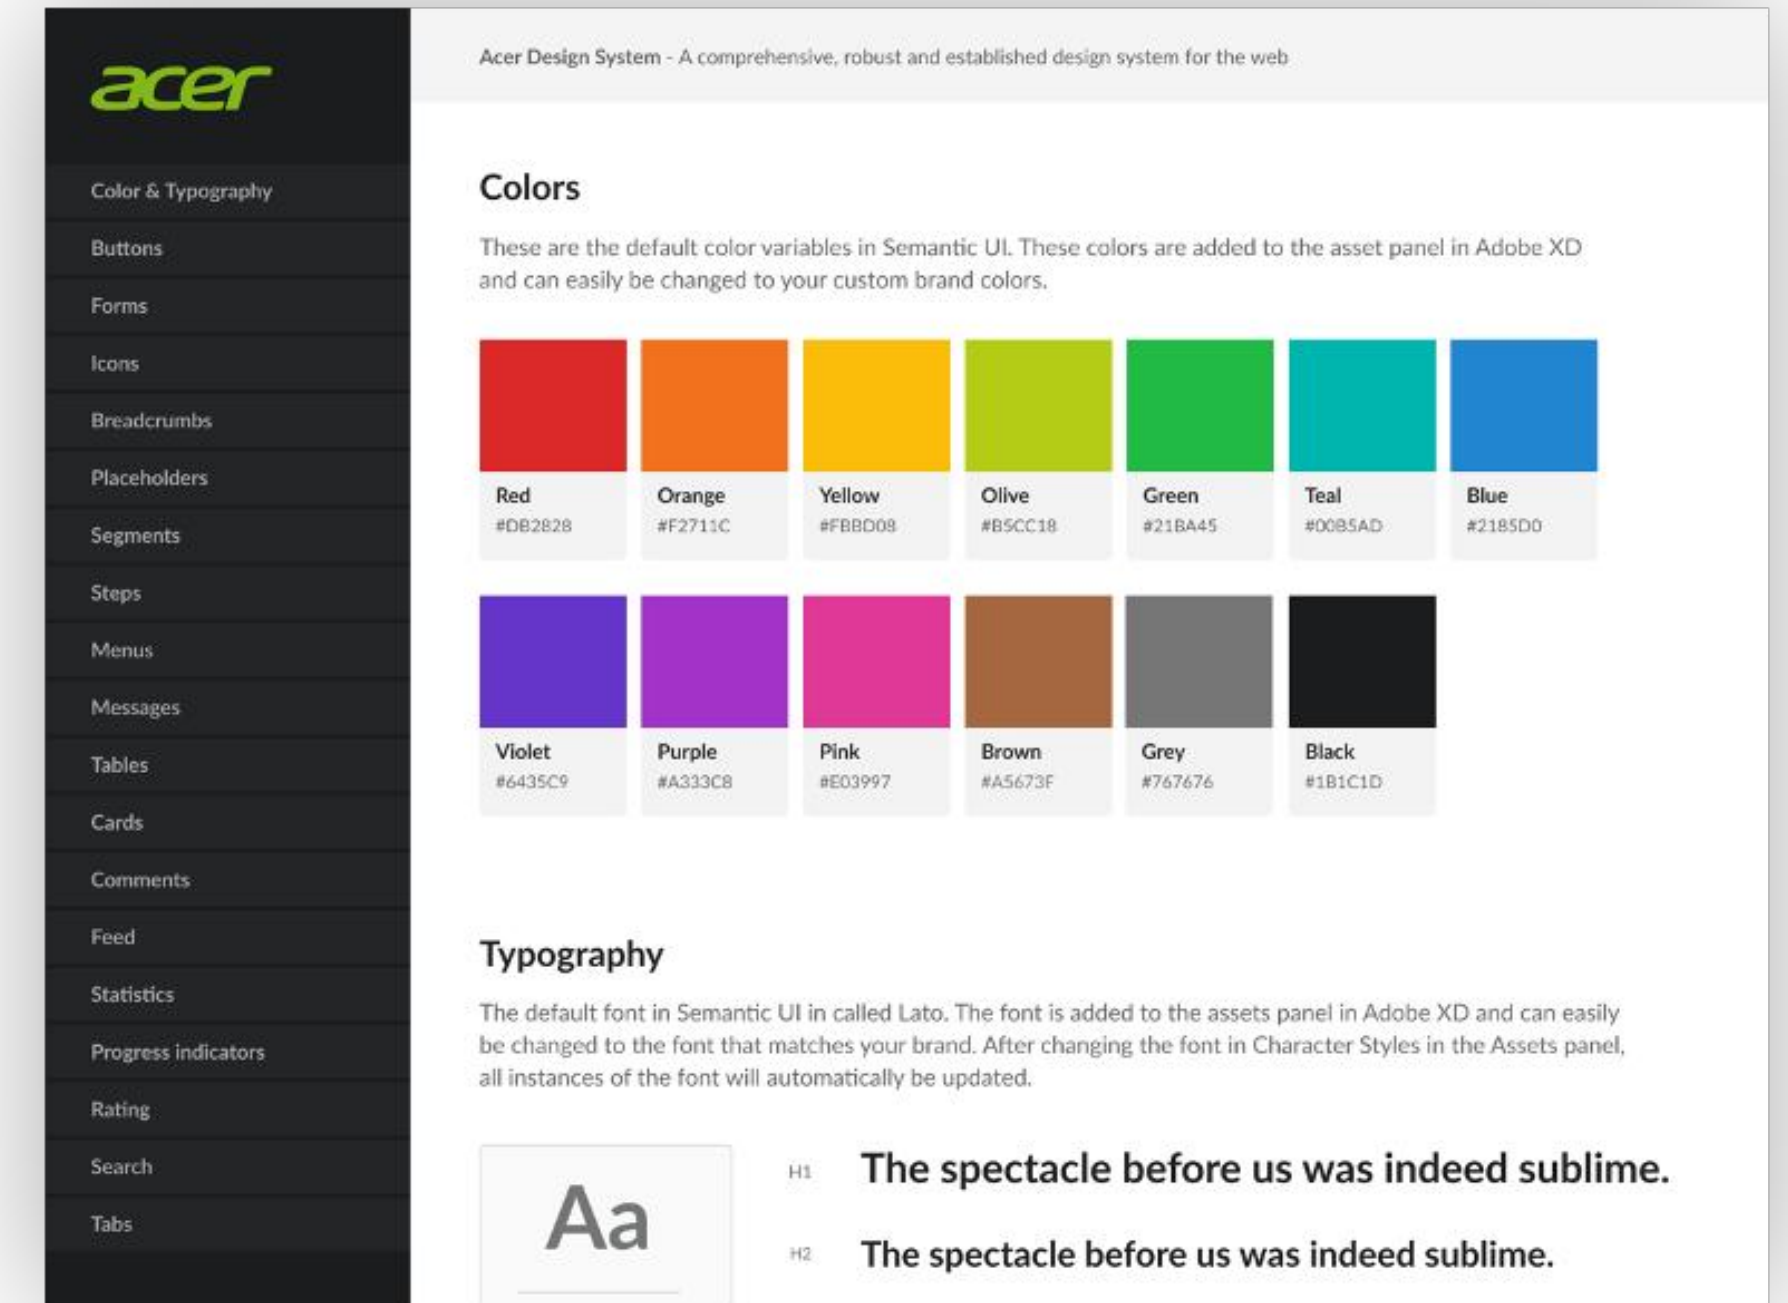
acer

Color & Typography
Buttons
Forms
Icons
Breadcrumbs
Placeholders
Segments
Steps
Menus
Messages
Tables
Cards
Comments
Feed
Statistics
Progress indicators
Rating
Search
Tabs

Acer Design System - A comprehensive, robust and established design system for the web

Colors

These are the default color variables in Semantic UI. These colors are added to the asset panel in Adobe XD and can easily be changed to your custom brand colors.

Red
#DB2828

Orange
#F2711C

Yellow
#FBBD08

Olive
#B5CC18

Green
#21BA45

Teal
#00B5AD

Blue
#2185D0

Violet
#6435C9

Purple
#A333C8

Pink
#E03997

Brown
#A5673F

Grey
#767676

Black
#1B1C1D

Typography

The default font in Semantic UI in called Lato. The font is added to the assets panel in Adobe XD and can easily be changed to the font that matches your brand. After changing the font in Character Styles in the Assets panel, all instances of the font will automatically be updated.

Aa

H1 The spectacle before us was indeed sublime.

H2 The spectacle before us was indeed sublime.